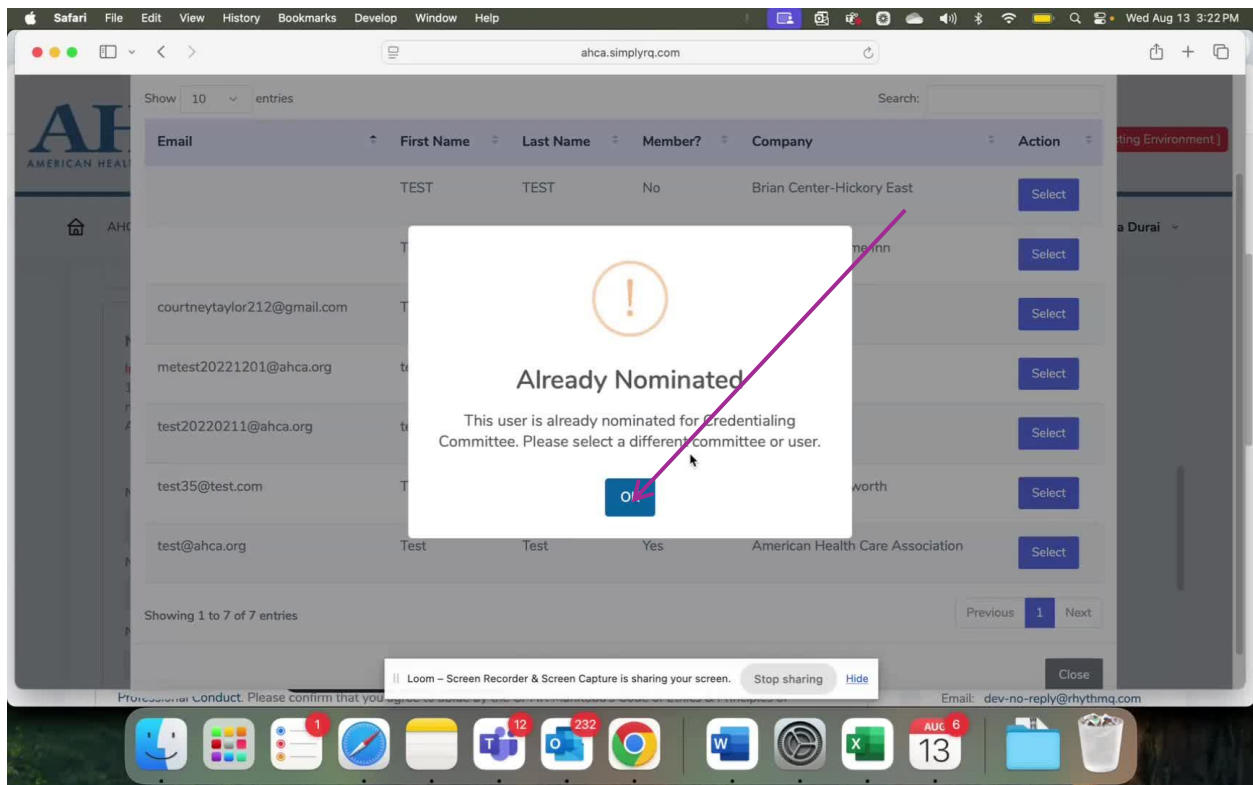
Safari File Edit View History Bookmarks Develop Window Help

Wed Aug 13 3:22 PM

ahca.simplyrq.com

Show 10 entries

Search:

| Email | First Name | Last Name | Member? | Company | Action |
|---|---|---|---|---|---|
| | TEST | TEST | No | Brian Center-Hickory East | Select |
| | T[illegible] | | | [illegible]e Inn | Select |
| courtneytaylor212@gmail.com | T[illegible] | | | | Select |
| metest20221201@ahca.org | te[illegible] | | | | Select |
| test20220211@ahca.org | te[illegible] | | | | Select |
| test35@test.com | T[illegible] | | | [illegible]worth | Select |
| test@ahca.org | Test | Test | Yes | American Health Care Association | Select |

Showing 1 to 7 of 7 entries

Previous 1 Next

Close

AH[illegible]

AMERICAN HEAL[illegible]

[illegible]ting Environment ]

AHC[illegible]

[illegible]a Durai

!

Already Nominated

This user is already nominated for Credentialing Committee. Please select a different committee or user.

OK

Loom – Screen Recorder & Screen Capture is sharing your screen. Stop sharing Hide

Professional Conduct. Please confirm that you agree to abide by the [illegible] Code of Ethics & Principles of

Email: dev-no-reply@rhythmq.com

1

12

232

AUG 6

13